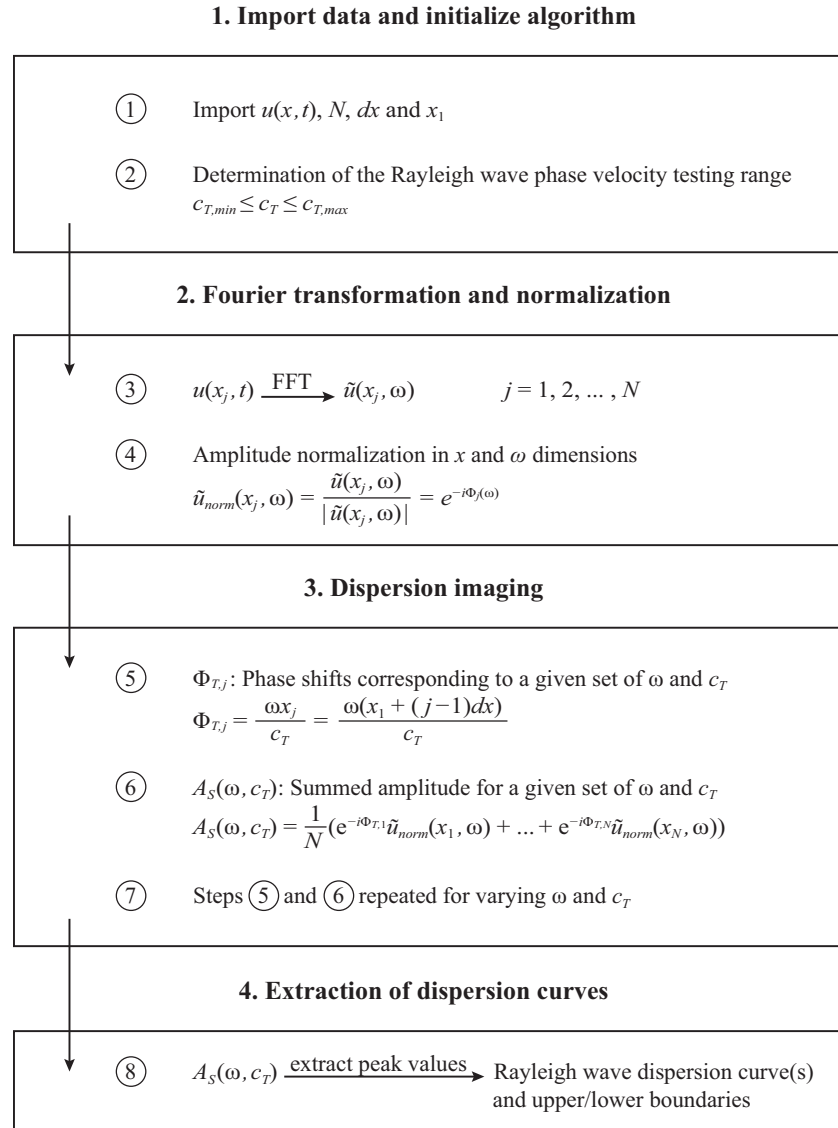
**1. Import data and initialize algorithm**

① Import $u(x,t)$, $N$, $dx$ and $x_1$

② Determination of the Rayleigh wave phase velocity testing range $c_{T,min} \leq c_T \leq c_{T,max}$

**2. Fourier transformation and normalization**

③ $u(x_j,t) \xrightarrow{\text{FFT}} \tilde{u}(x_j,\omega)$ $j = 1, 2, \dots, N$

④ Amplitude normalization in $x$ and $\omega$ dimensions
$\tilde{u}_{norm}(x_j,\omega) = \frac{\tilde{u}(x_j,\omega)}{|\tilde{u}(x_j,\omega)|} = e^{-i\Phi_j(\omega)}$

**3. Dispersion imaging**

⑤ $\Phi_{T,j}$: Phase shifts corresponding to a given set of ω and $c_T$
$\Phi_{T,j} = \frac{\omega x_j}{c_T} = \frac{\omega(x_1 + (j-1)dx)}{c_T}$

⑥ $A_S(\omega, c_T)$: Summed amplitude for a given set of ω and $c_T$
$A_S(\omega, c_T) = \frac{1}{N}(e^{-i\Phi_{T,1}}\tilde{u}_{norm}(x_1,\omega) + \dots + e^{-i\Phi_{T,N}}\tilde{u}_{norm}(x_N,\omega))$

⑦ Steps ⑤ and ⑥ repeated for varying ω and $c_T$

**4. Extraction of dispersion curves**

⑧ $A_S(\omega, c_T) \xrightarrow{\text{extract peak values}}$ Rayleigh wave dispersion curve(s) and upper/lower boundaries